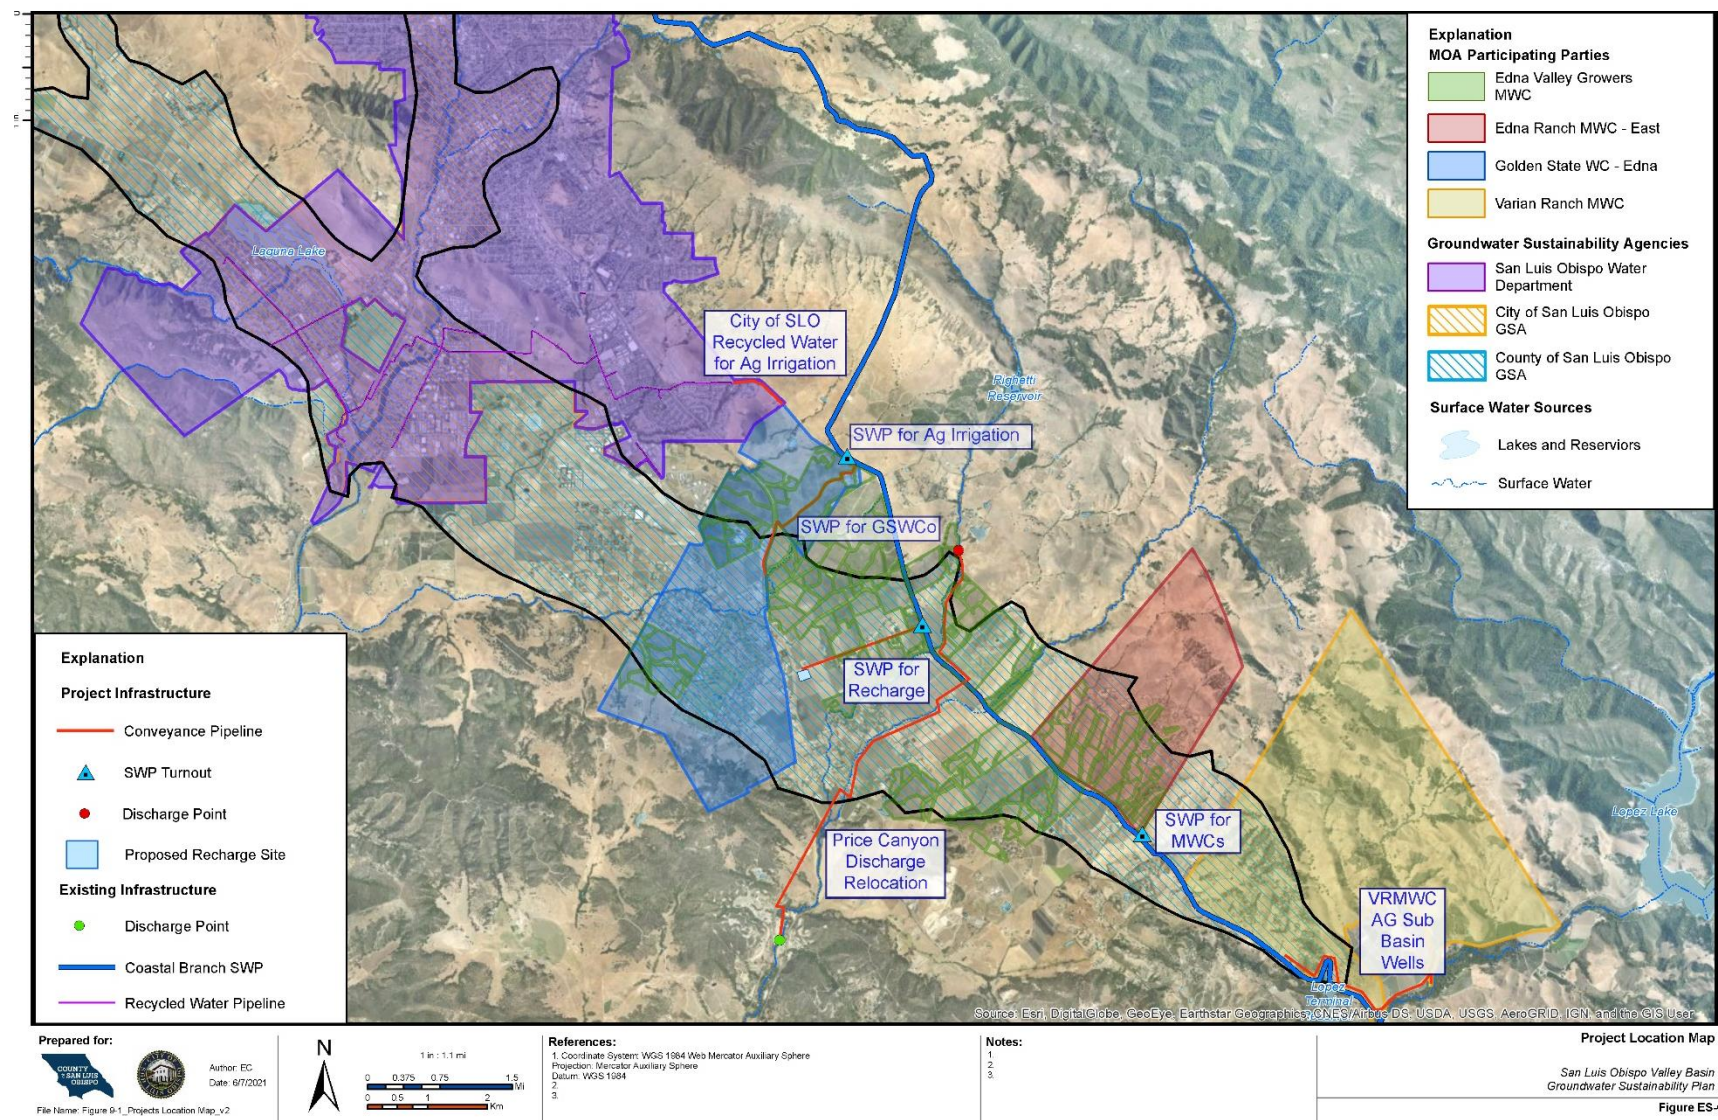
Explanation
MOA Participating Parties
Edna Valley Growers MWC
Edna Ranch MWC - East
Golden State WC - Edna
Varian Ranch MWC
Groundwater Sustainability Agencies
San Luis Obispo Water Department
City of San Luis Obispo GSA
County of San Luis Obispo GSA
Surface Water Sources
Lakes and Reservoirs
Surface Water

Laguna Lake
City of SLO Recycled Water for Ag Irrigation
Righetti Reservoir
SWP for Ag Irrigation
SWP for GSWCo
SWP for Recharge
SWP for MWCs
Price Canyon Discharge Relocation
VRMWC AG Sub Basin Wells
Lopez Lake
Lopez Terminal

Explanation
Project Infrastructure
Conveyance Pipeline
SWP Turnout
Discharge Point
Proposed Recharge Site
Existing Infrastructure
Discharge Point
Coastal Branch SWP
Recycled Water Pipeline

Source: Esri, DigitalGlobe, GeoEye, Earthstar Geographics, CNES/Airbus DS, USDA, USGS, AeroGRID, IGN, and the GIS User

Prepared for:
COUNTY of SAN LUIS OBISPO
Author: EC
Date: 6/7/2021
File Name: Figure 9-1_Projects Location Map_v2

N
1 in : 1.1 mi
0 0.375 0.75 1.5 Mi
0 0.5 1 2 Km

References:
1. Coordinate System: WGS 1984 Web Mercator Auxiliary Sphere
Projection: Mercator Auxiliary Sphere
Datum: WGS 1984
2.
3.

Notes:
1.
2.
3.

Project Location Map
San Luis Obispo Valley Basin
Groundwater Sustainability Plan
Figure ES-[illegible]